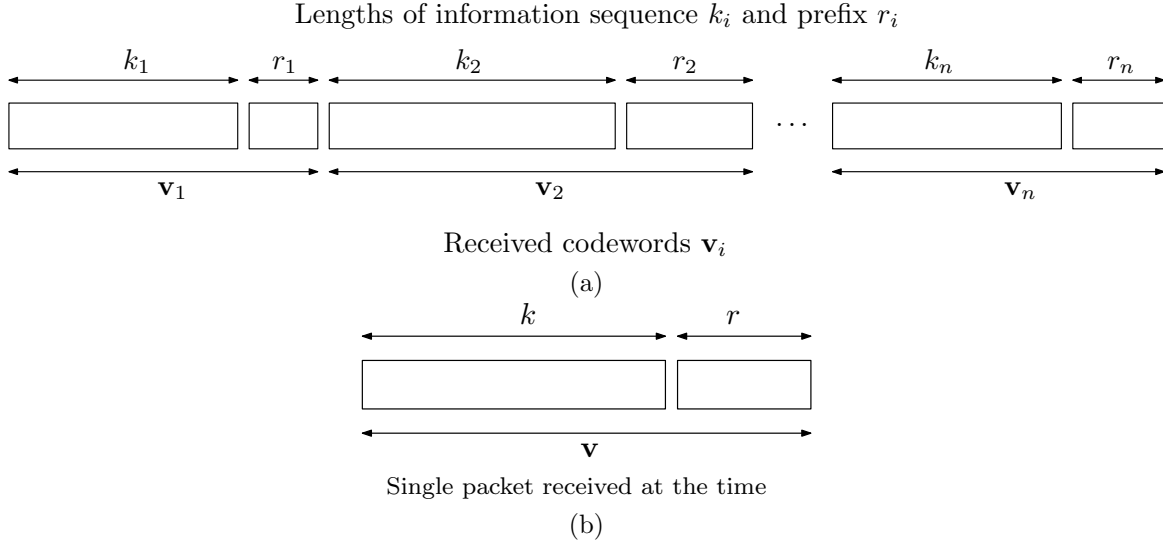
Lengths of information sequence $k_i$ and prefix $r_i$

$k_1$ $r_1$ $k_2$ $r_2$ $k_n$ $r_n$

$\cdots$

$\mathbf{v}_1$ $\mathbf{v}_2$ $\mathbf{v}_n$

Received codewords $\mathbf{v}_i$

(a)

$k$ $r$

$\mathbf{v}$

Single packet received at the time

(b)